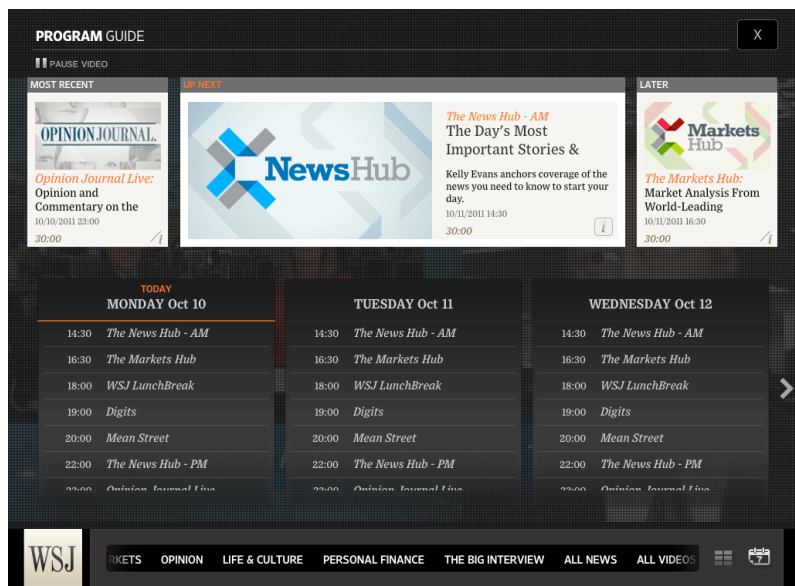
PROGRAM GUIDE

X

PAUSE VIDEO

MOST RECENT

OPINION JOURNAL

Opinion Journal Live: Opinion and Commentary on the

10/10/2011 23:00

30:00

UP NEXT

NewsHub

The News Hub - AM

The Day's Most Important Stories &

Kelly Evans anchors coverage of the news you need to know to start your day.

10/11/2011 14:30

30:00

LATER

Markets Hub

The Markets Hub: Market Analysis From World-Leading

10/11/2011 16:30

30:00

TODAY

MONDAY Oct 10

| | |
|---|---|
| 14:30 | The News Hub - AM |
| 16:30 | The Markets Hub |
| 18:00 | WSJ LunchBreak |
| 19:00 | Digits |
| 20:00 | Mean Street |
| 22:00 | The News Hub - PM |
| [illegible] | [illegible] |

TUESDAY Oct 11

| | |
|---|---|
| 14:30 | The News Hub - AM |
| 16:30 | The Markets Hub |
| 18:00 | WSJ LunchBreak |
| 19:00 | Digits |
| 20:00 | Mean Street |
| 22:00 | The News Hub - PM |
| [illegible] | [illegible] |

WEDNESDAY Oct 12

| | |
|---|---|
| 14:30 | The News Hub - AM |
| 16:30 | The Markets Hub |
| 18:00 | WSJ LunchBreak |
| 19:00 | Digits |
| 20:00 | Mean Street |
| 22:00 | The News Hub - PM |
| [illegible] | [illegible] |

WSJ

RKETS OPINION LIFE & CULTURE PERSONAL FINANCE THE BIG INTERVIEW ALL NEWS ALL VIDEOS

7